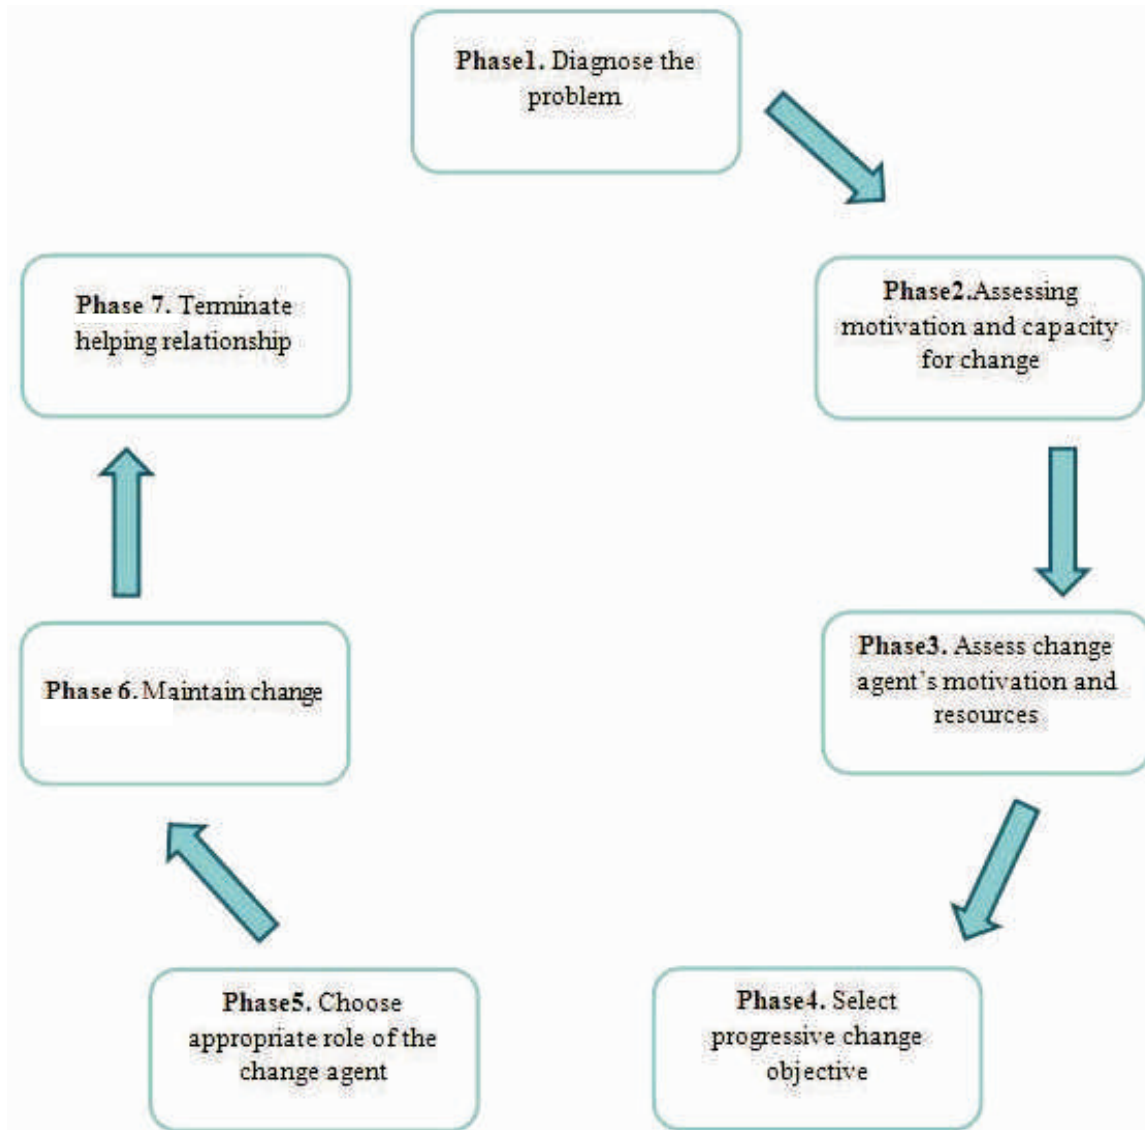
Phase1. Diagnose the problem

Phase2.Assessing motivation and capacity for change

Phase3. Assess change agent's motivation and resources

Phase4. Select progressive change objective

Phase5. Choose appropriate role of the change agent

Phase 6. Maintain change

Phase 7. Terminate helping relationship